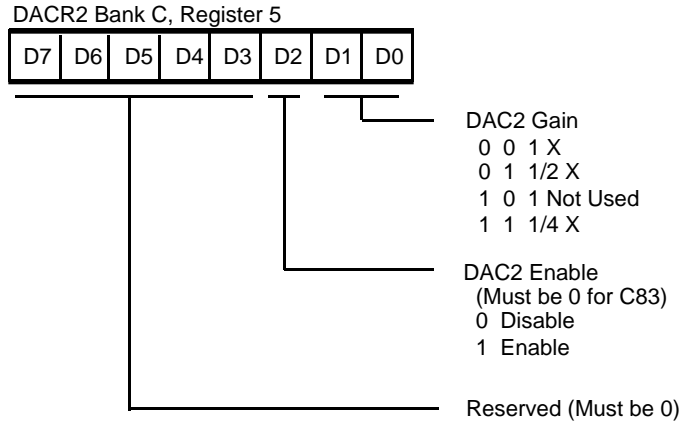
DACR2 Bank C, Register 5

| D7 | D6 | D5 | D4 | D3 | D2 | D1 | D0 |
|---|---|---|---|---|---|---|---|

DAC2 Gain
0 0 1 X
0 1 1/2 X
1 0 1 Not Used
1 1 1/4 X

DAC2 Enable
(Must be 0 for C83)
0 Disable
1 Enable

Reserved (Must be 0)